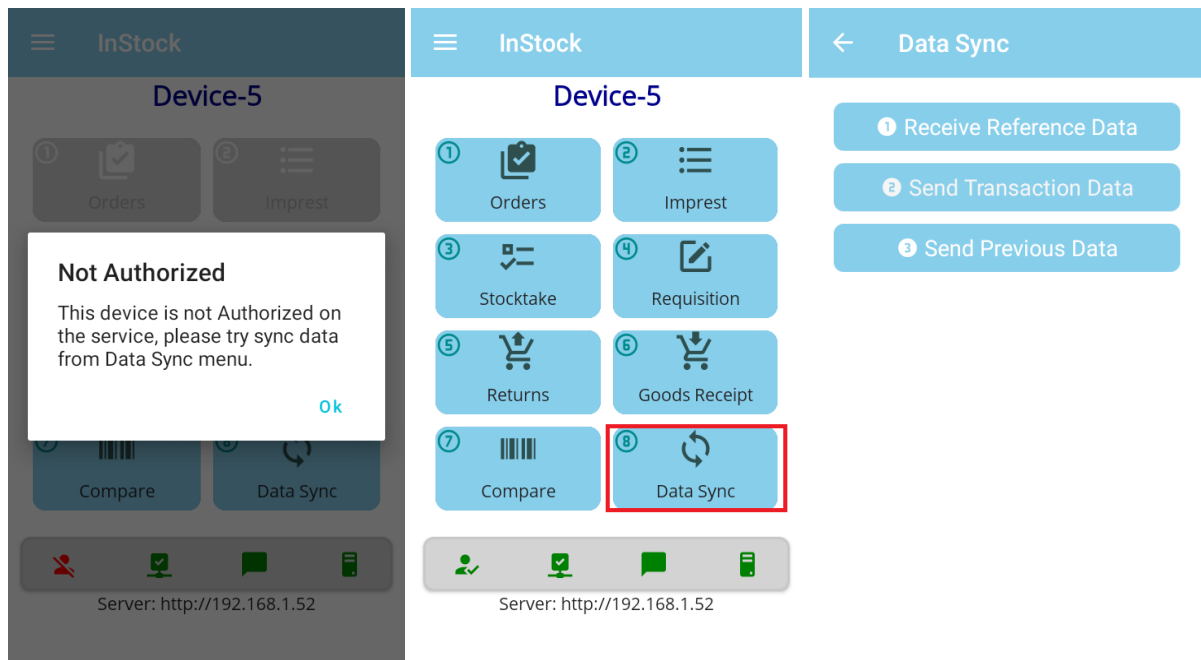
InStock

Device-5

① Orders
② Impress

Not Authorized

This device is not Authorized on the service, please try sync data from Data Sync menu.

Ok

⑦ Compare
⑧ Data Sync

Server: http://192.168.1.52

InStock

Device-5

① Orders
② Imprest
③ Stocktake
④ Requisition
⑤ Returns
⑥ Goods Receipt
⑦ Compare
⑧ Data Sync

Server: http://192.168.1.52

Data Sync

❶ Receive Reference Data
❷ Send Transaction Data
❸ Send Previous Data